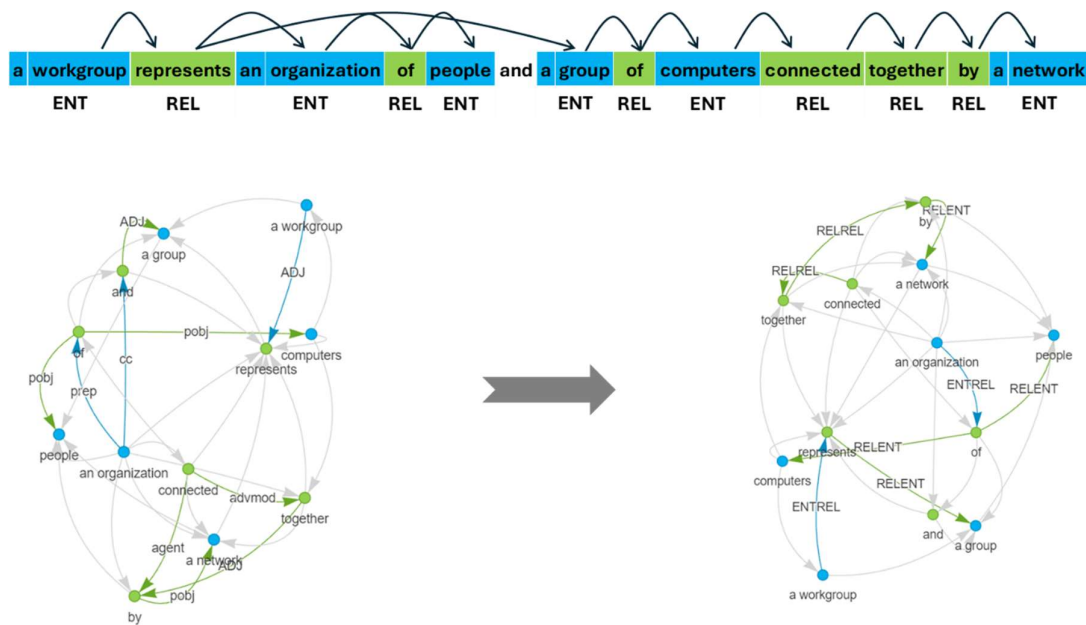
a workgroup represents an organization of people and a group of computers connected together by a network

ENT REL ENT REL ENT ENT REL ENT REL REL REL ENT

ADJ
a group
a workgroup
and
ADJ
of
pobj
cc
computers
represents
pobj
prep
people
an organization
connected
advmod
together
agent
a network
ADJ
pobj
by

RELENT
by
RELREL
RELREL
a network
connected
together
an organization
people
ENTREL
RELENT
RELENT
of
represents
computers
RELENT
ENTREL
and
a group
a workgroup